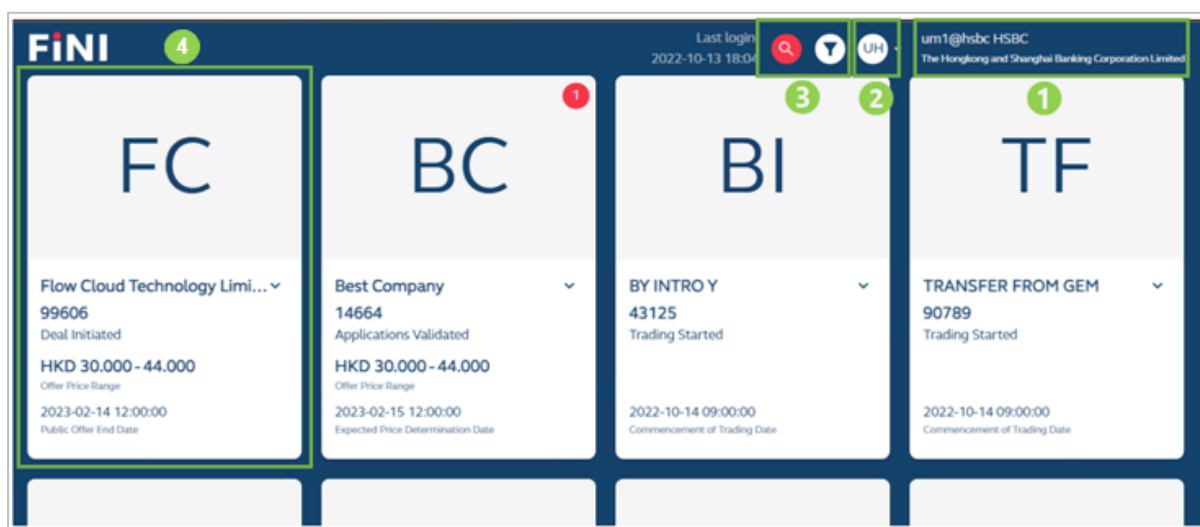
FINI

4

Last login
2022-10-13 18:04

3

UH

2

um1@hsbc HSBC
The Hongkong and Shanghai Banking Corporation Limited

1

FC

Flow Cloud Technology Limi...
99606
Deal Initiated
HKD 30.000 - 44.000
Offer Price Range
2023-02-14 12:00:00
Public Offer End Date

1

BC

Best Company
14664
Applications Validated
HKD 30.000 - 44.000
Offer Price Range
2023-02-15 12:00:00
Expected Price Determination Date

BI

BY INTRO Y
43125
Trading Started
2022-10-14 09:00:00
Commencement of Trading Date

TF

TRANSFER FROM GEM
90789
Trading Started
2022-10-14 09:00:00
Commencement of Trading Date